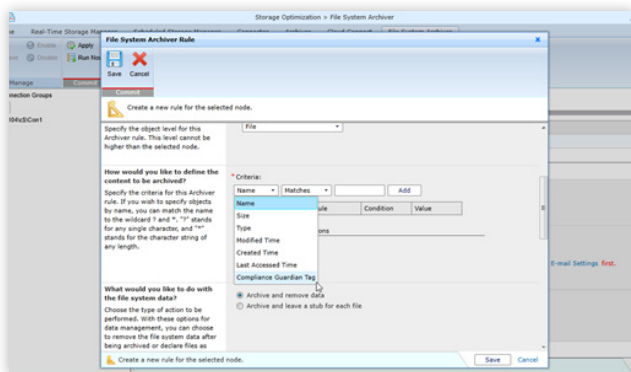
Storage Optimization > File System Archiver

e Real-Time Storage Ma

Enable Apply
Disable Run No

Manage Commit

nection Groups

04tcSCon1

File System Archiver Rule

Save Cancel

Commit

Create a new rule for the selected node.

Specify the object level for this Archiver rule. This level cannot be higher than the selected node.

File

How would you like to define the content to be archived?

Specify the criteria for this Archiver rule. If you wish to specify objects by name, you can match the name to the wildcard ? and *. "?" stands for any single character, and "*" stands for the character string of any length.

* Criteria:

Name Matches Add

Name
Size
Type
Modified Time
Created Time
Last Accessed Time
Compliance Guardian Tag

ue Condition Value

ons

What would you like to do with the file system data?

Choose the type of action to be performed. With these options for data management, you can choose to remove the file system data after being archived or declare files as

Archive and remove data
Archive and leave a stub for each file

Create a new rule for the selected node.

Save Cancel

E-mail Settings first.